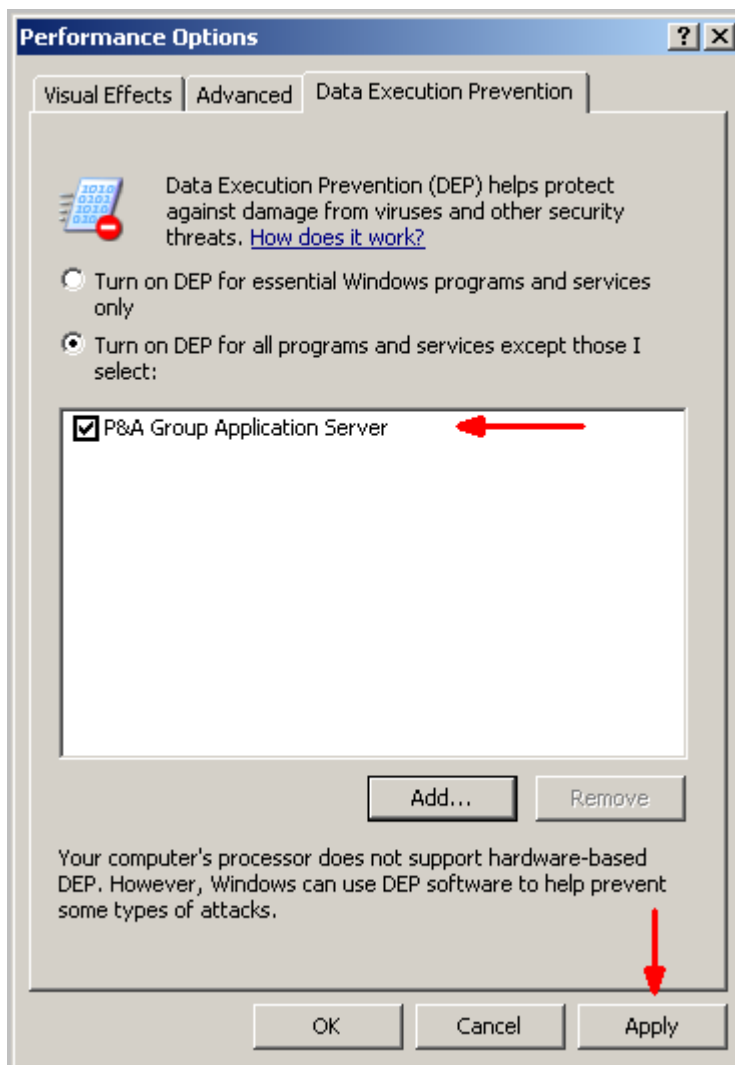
Performance Options

? X

Visual Effects | Advanced | Data Execution Prevention

1010
0101
1010
010

Data Execution Prevention (DEP) helps protect against damage from viruses and other security threats. How does it work?

Turn on DEP for essential Windows programs and services only

Turn on DEP for all programs and services except those I select:

P&A Group Application Server

Add...

Remove

Your computer's processor does not support hardware-based DEP. However, Windows can use DEP software to help prevent some types of attacks.

OK

Cancel

Apply